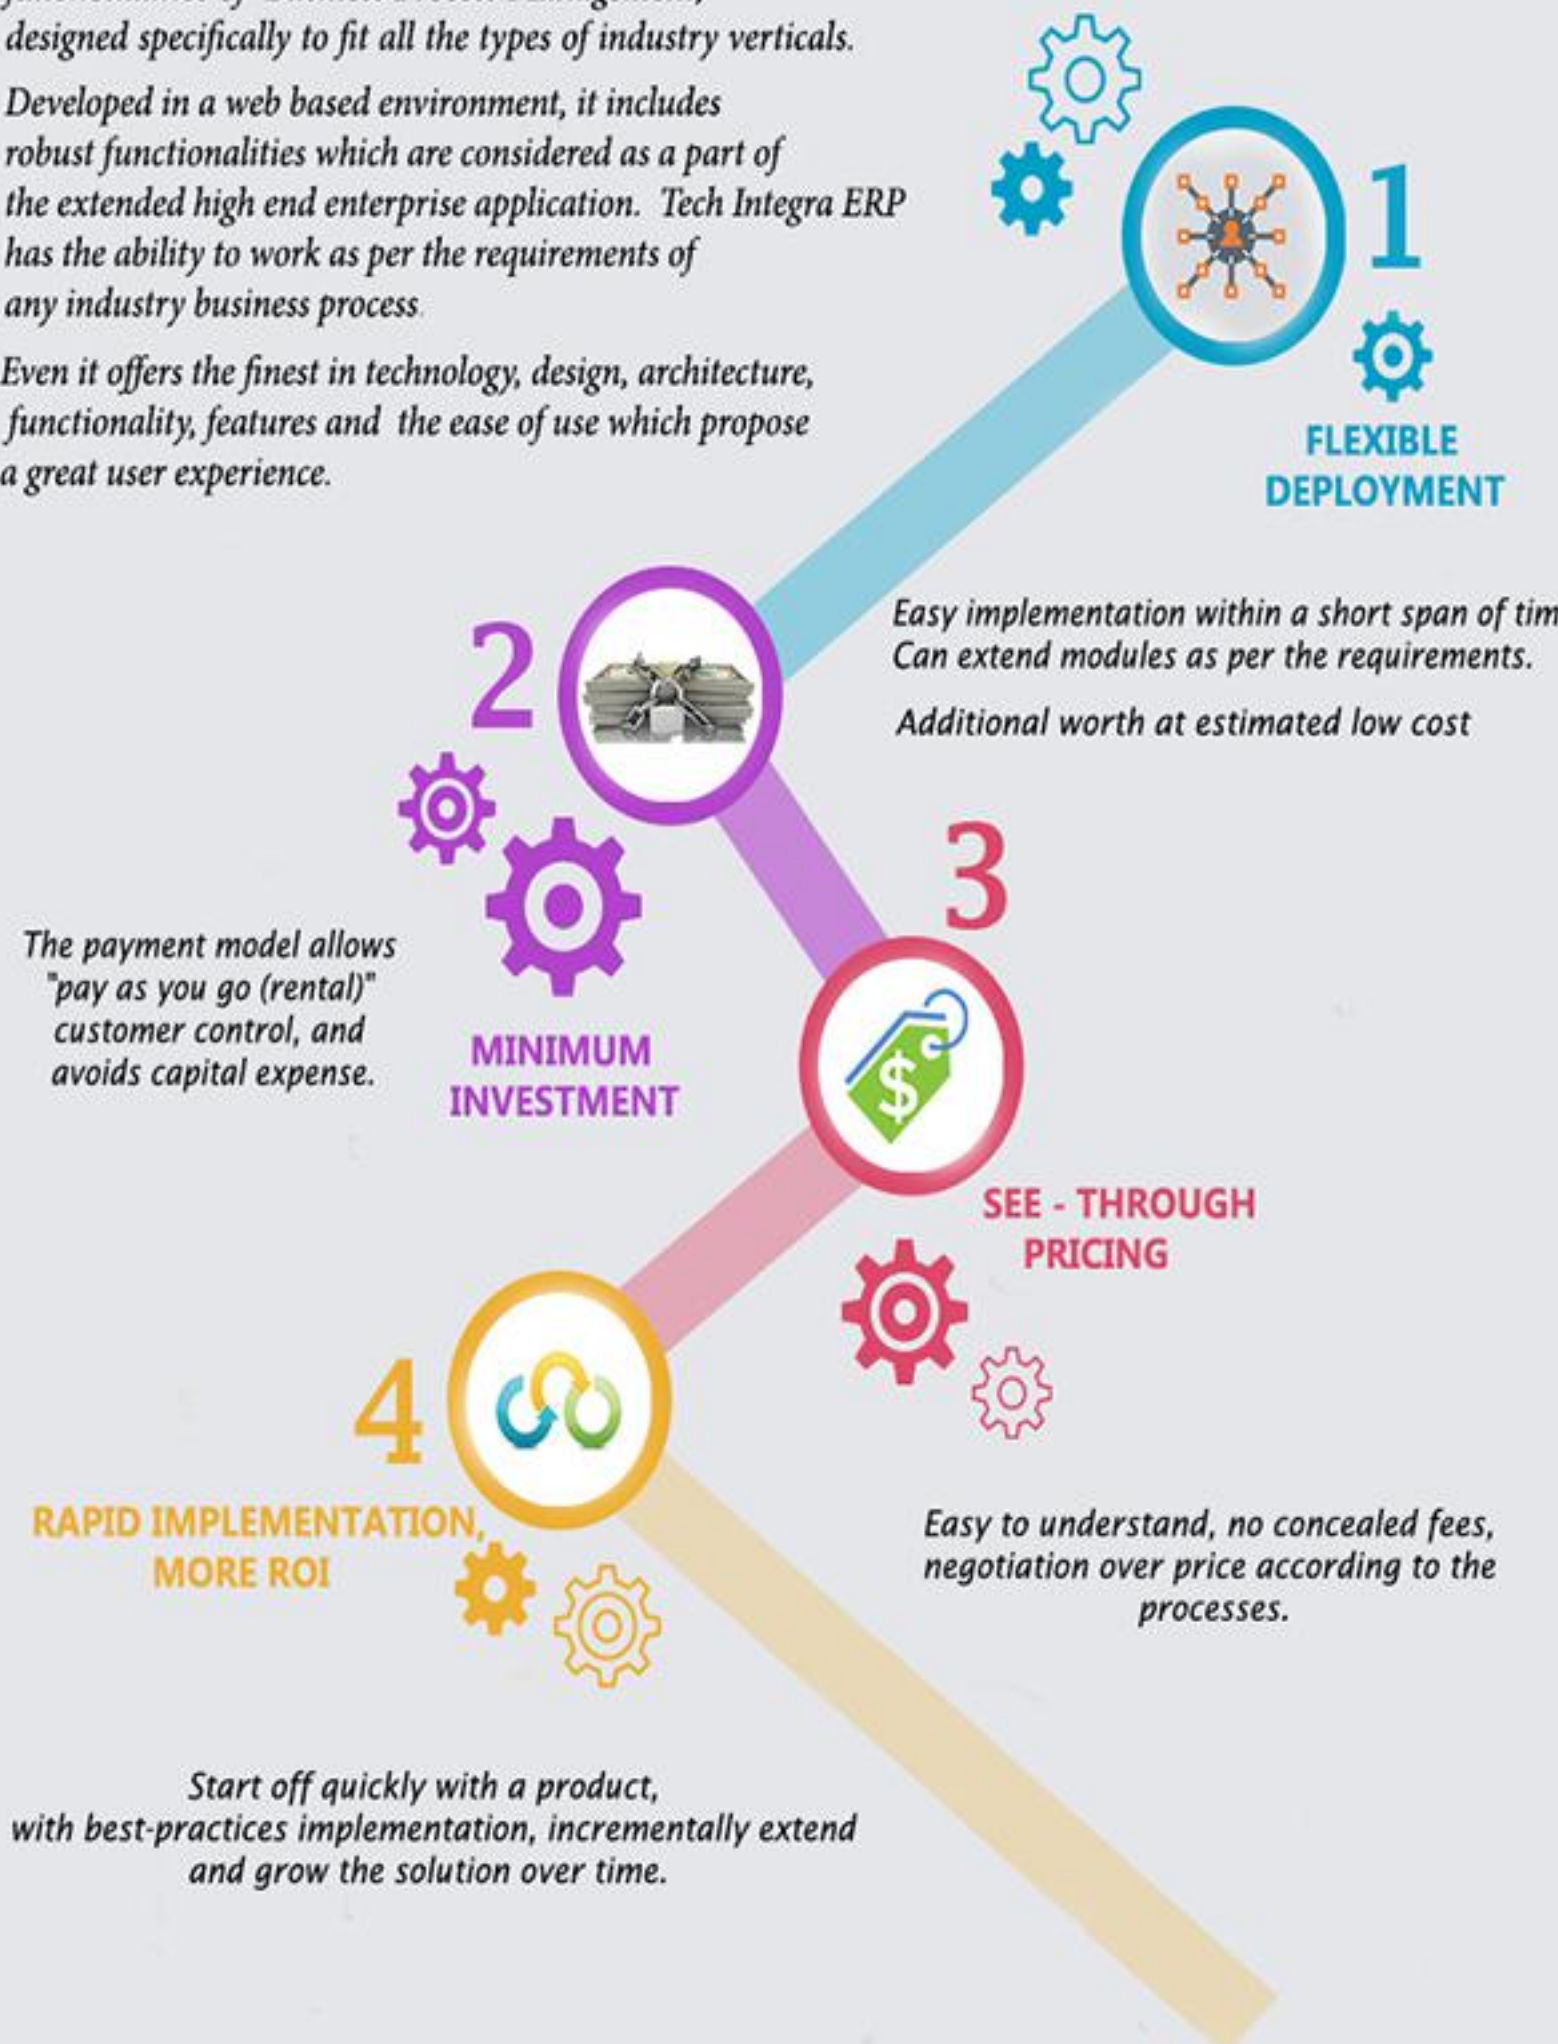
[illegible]
designed specifically to fit all the types of industry verticals.

Developed in a web based environment, it includes robust functionalities which are considered as a part of the extended high end enterprise application. Tech Integra ERP has the ability to work as per the requirements of any industry business process.

Even it offers the finest in technology, design, architecture, functionality, features and the ease of use which propose a great user experience.

1

FLEXIBLE DEPLOYMENT

Easy implementation within a short span of tim
Can extend modules as per the requirements.

Additional worth at estimated low cost

2

The payment model allows "pay as you go (rental)" customer control, and avoids capital expense.

MINIMUM INVESTMENT

3

SEE - THROUGH PRICING

$

Easy to understand, no concealed fees, negotiation over price according to the processes.

4

RAPID IMPLEMENTATION, MORE ROI

Start off quickly with a product, with best-practices implementation, incrementally extend and grow the solution over time.